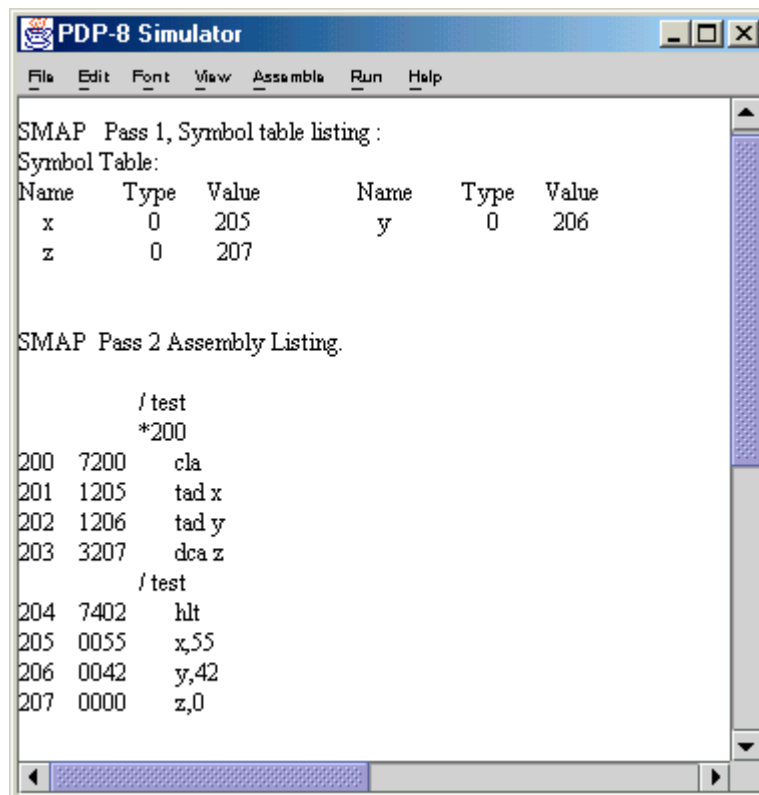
PDP-8 Simulator

File Edit Font View Assemble Run Help

SMAP Pass 1, Symbol table listing :
Symbol Table:

| Name | Type | Value | Name | Type | Value |
|---|---|---|---|---|---|
| x | 0 | 205 | y | 0 | 206 |
| z | 0 | 207 | | | |

SMAP Pass 2 Assembly Listing.

/ test
*200
200 7200 cla
201 1205 tad x
202 1206 tad y
203 3207 dca z
/ test
204 7402 hlt
205 0055 x,55
206 0042 y,42
207 0000 z,0